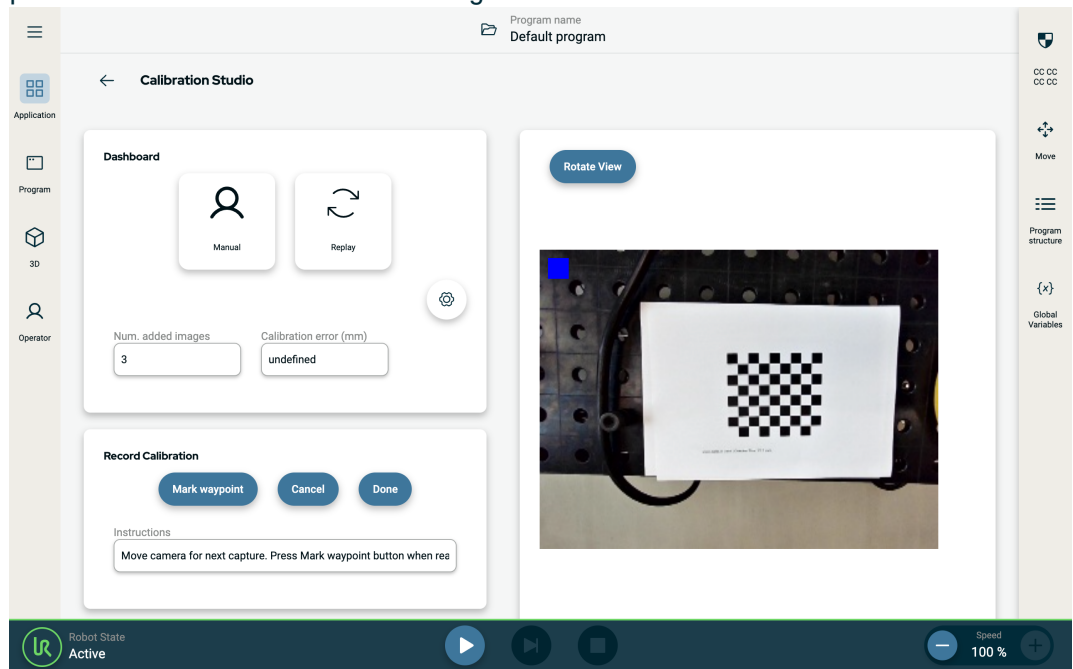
Program name
Default program

Application

Program

3D

Operator

Calibration Studio

Dashboard

Manual

Replay

Num. added images
3

Calibration error (mm)
undefined

Record Calibration

Mark waypoint

Cancel

Done

Instructions
Move camera for next capture. Press Mark waypoint button when rea

Rotate View

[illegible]

CC CC
CC CC

Move

Program structure

{x}

Global Variables

Robot State
Active

Speed
100 %